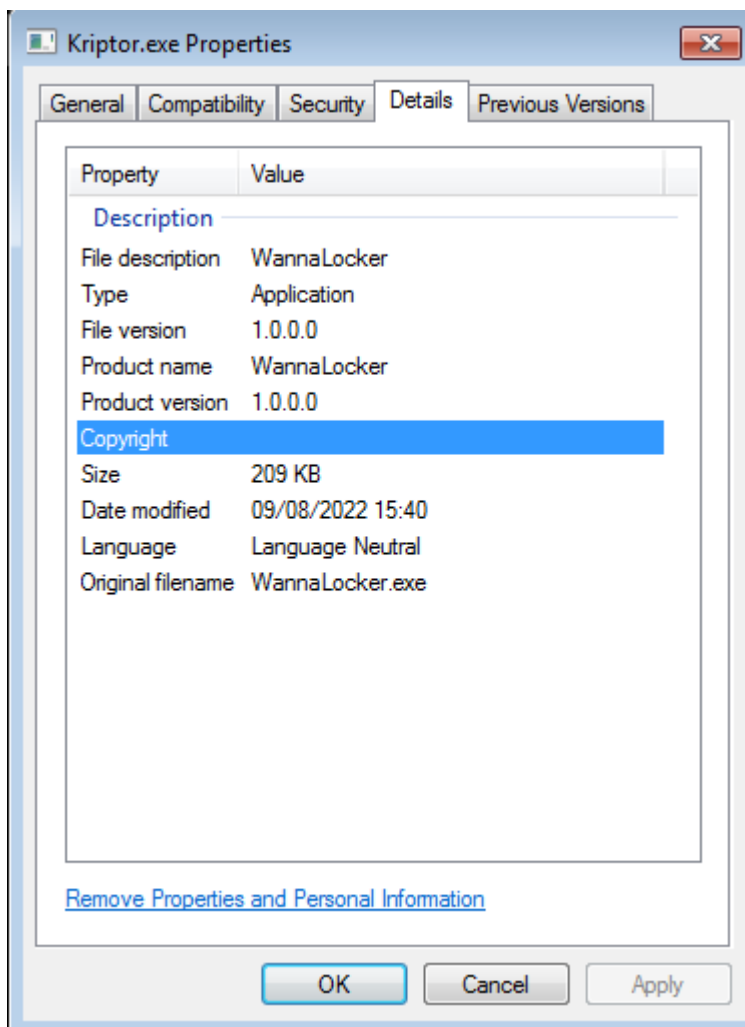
Kriptor.exe Properties

General | Compatibility | Security | Details | Previous Versions

| Property | Value |
|---|---|
| Description | |
| File description | WannaLocker |
| Type | Application |
| File version | 1.0.0.0 |
| Product name | WannaLocker |
| Product version | 1.0.0.0 |
| Copyright | |
| Size | 209 KB |
| Date modified | 09/08/2022 15:40 |
| Language | Language Neutral |
| Original filename | WannaLocker.exe |

Remove Properties and Personal Information

OK | Cancel | Apply